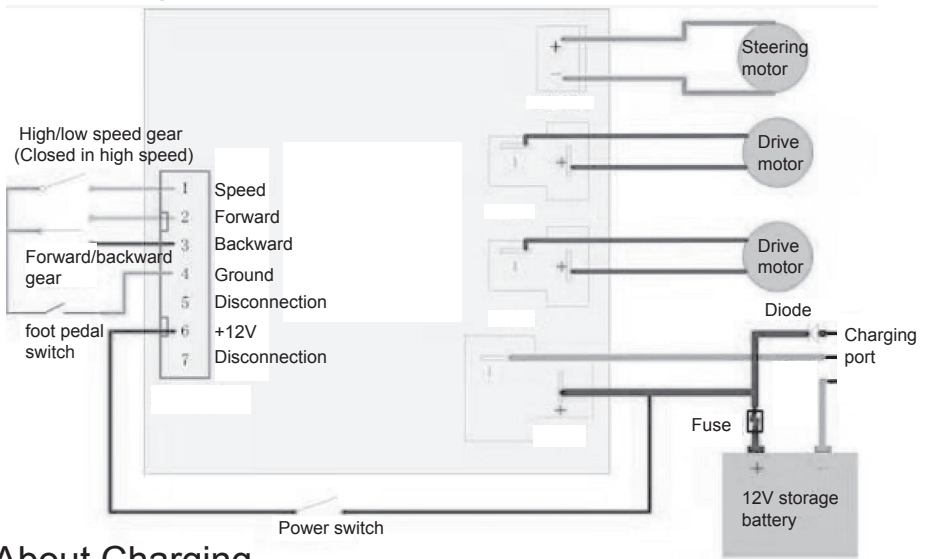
High/low speed gear (Closed in high speed)

Forward/backward gear

foot pedal switch

1 Speed
2 Forward
3 Backward
4 Ground
5 Disconnection
6 +12V
7 Disconnection

+
−
Steering motor

Drive motor

Drive motor

Diode
Charging port

Fuse

+
−
12V storage battery

Power switch

About Charging